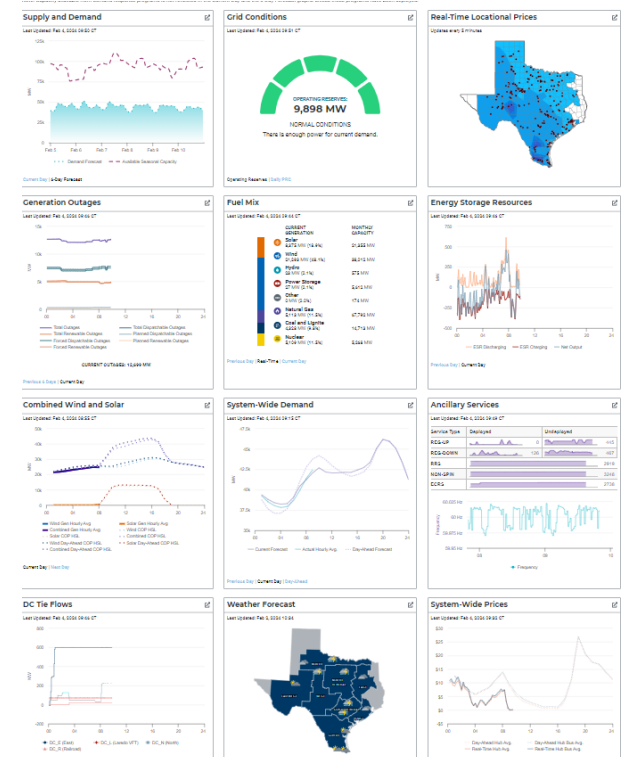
Supply and Demand

Last Updated: Feb 4, 2024 09:50 CT

125k
100k
75k
50k
25k

Feb 5 Feb 6 Feb 7 Feb 8 Feb 9 Feb 10

Demand Forecast Available Seasonal Capacity

Current Day | 6-Day Forecast

Grid Conditions

Last Updated: Feb 4, 2024 09:51 CT

OPERATING RESERVES:
9,898 MW
NORMAL CONDITIONS
There is enough power for current demand.

Operating Reserves | Daily PRC

Real-Time Locational Prices

Updates every 5 minutes

Generation Outages

Last Updated: Feb 4, 2024 09:45 CT

15k
10k
5k

Total Outages Total Dispatchable Outages
Total Renewable Outages Planned Dispatchable Outages
Forced Dispatchable Outages Planned Renewable Outages
Forced Renewable Outages

CURRENT OUTAGES: 13,699 MW

Previous 6 Days | Current Day

Fuel Mix

Last Updated: Feb 4, 2024 09:44 CT

CURRENT GENERATION MONTHLY CAPACITY
Solar 6,873 MW (15.9%) 21,555 MW
Wind 21,589 MW (48.1%) 38,312 MW
Hydro 58 MW (0.1%) 573 MW
Power Storage 27 MW (0.1%) 5,413 MW
Other 0 MW (0.0%) 174 MW
Natural Gas 5,119 MW (11.9%) 57,745 MW
Coal and Lignite 2,622 MW (6.1%) 14,718 MW
Nuclear 5,129 MW (11.9%) 5,268 MW

Previous Day | Real-Time | Current Day

Energy Storage Resources

Last Updated: Feb 4, 2024 09:49 CT

ESR Discharging ESR Charging Net Output

Previous Day | Current Day

Combined Wind and Solar

Last Updated: Feb 4, 2024 09:55 CT

30k
20k
10k
0

Wind Gen Hourly Avg. Solar Gen Hourly Avg.
Combined Gen Hourly Avg. Wind COP HSL
Solar COP HSL Combined COP HSL
Wind Day-Ahead COP HSL Solar Day-Ahead COP HSL
Combined Day-Ahead COP HSL

Current Day | Next Day

System-Wide Demand

Last Updated: Feb 4, 2024 09:45 CT

47.0k
42.0k
37.0k

Current Forecast Actual Hourly Avg. Day-Ahead Forecast

Previous Day | Current Day | Early Hourly

Ancillary Services

Last Updated: Feb 4, 2024 09:49 CT

| Service Type | Deployed | Undeployed |
|---|---|---|
| REG-UP | 0 | 443 |
| REG-DOWN | 108 | 457 |
| RRS | | 2618 |
| NON-SPIN | | 3316 |
| ECRS | | 2736 |

60.025 Hz
60 Hz
59.95 Hz

Frequency

DC Tie Flows

Last Updated: Feb 4, 2024 09:50 CT

DC_E (East) DC_L (Laredo VFT) DC_N (North)
DC_R (Railroad)

Weather Forecast

Last Updated: Feb 5, 2024 13:54

System-Wide Prices

Last Updated: Feb 4, 2024 09:45 CT

$25
$20
$15
$10
$5

Day-Ahead Hub Avg. Day-Ahead Hub Bus Avg.
Real-Time Hub Avg. Real-Time Hub Bus Avg.